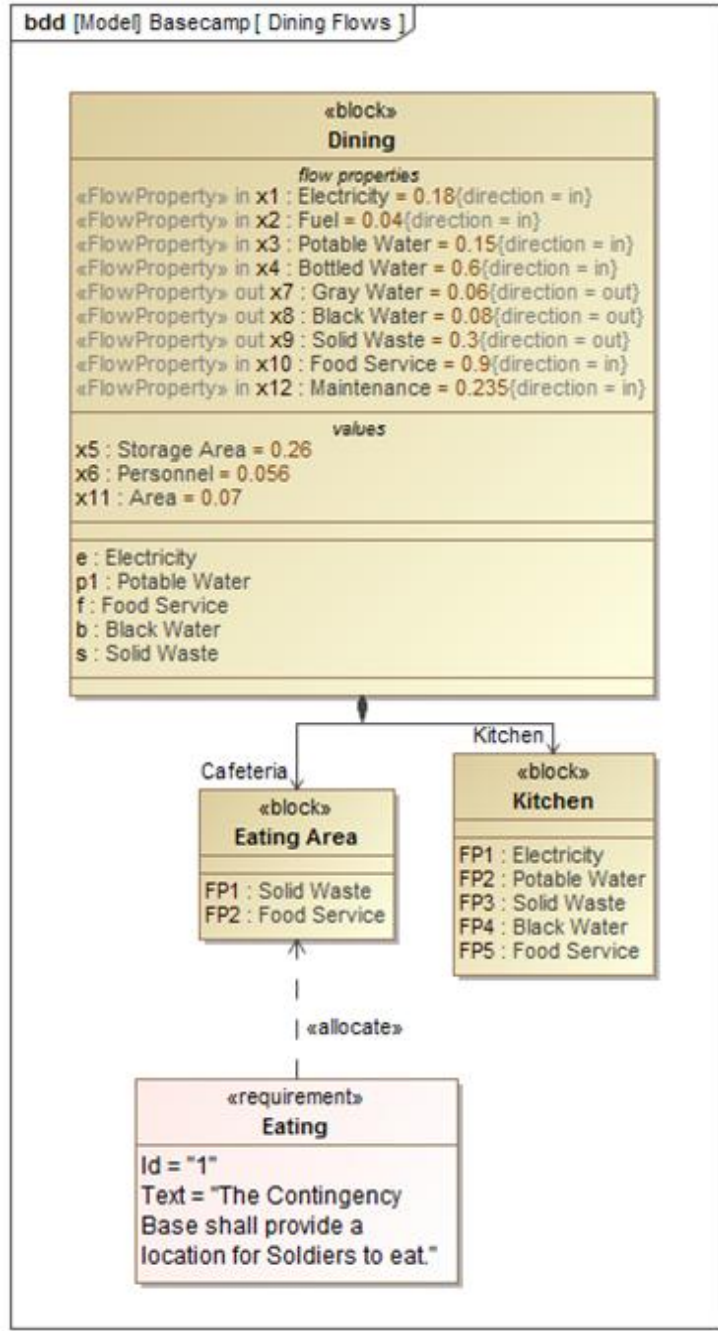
bdd [Model] Basecamp [ Dining Flows ]

«block»
Dining

flow properties
«FlowProperty» in x1 : Electricity = 0.18{direction = in}
«FlowProperty» in x2 : Fuel = 0.04{direction = in}
«FlowProperty» in x3 : Potable Water = 0.15{direction = in}
«FlowProperty» in x4 : Bottled Water = 0.6{direction = in}
«FlowProperty» out x7 : Gray Water = 0.06{direction = out}
«FlowProperty» out x8 : Black Water = 0.08{direction = out}
«FlowProperty» out x9 : Solid Waste = 0.3{direction = out}
«FlowProperty» in x10 : Food Service = 0.9{direction = in}
«FlowProperty» in x12 : Maintenance = 0.235{direction = in}

values
x5 : Storage Area = 0.26
x6 : Personnel = 0.056
x11 : Area = 0.07

e : Electricity
p1 : Potable Water
f : Food Service
b : Black Water
s : Solid Waste

Kitchen

Cafeteria

«block»
Eating Area

FP1 : Solid Waste
FP2 : Food Service

«block»
Kitchen

FP1 : Electricity
FP2 : Potable Water
FP3 : Solid Waste
FP4 : Black Water
FP5 : Food Service

«allocate»

«requirement»
Eating

Id = "1"
Text = "The Contingency Base shall provide a location for Soldiers to eat."